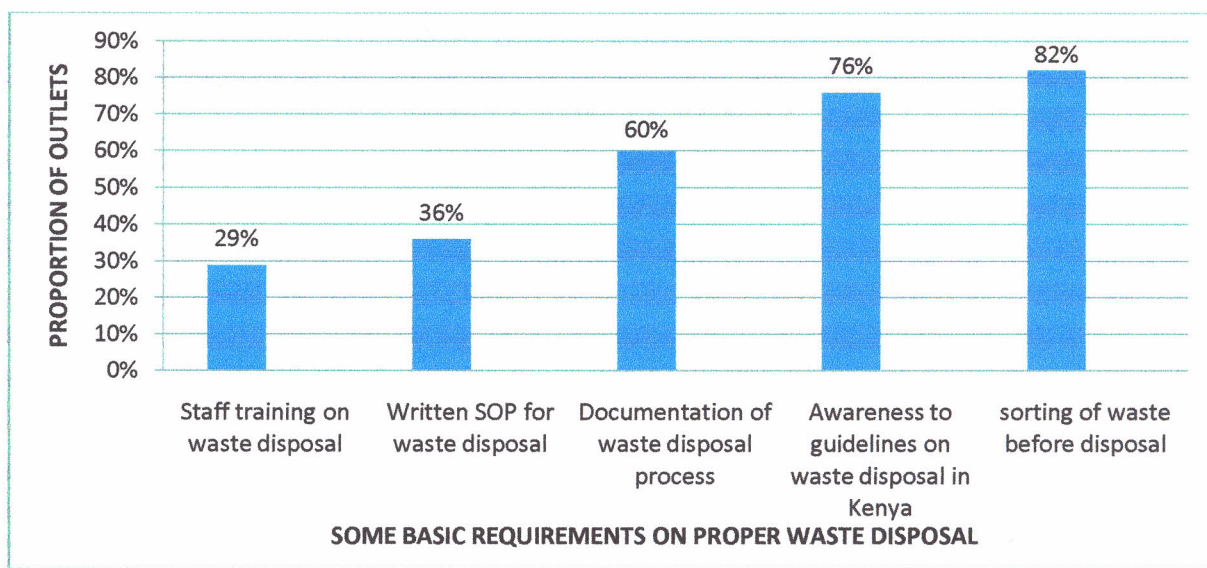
PROPORTION OF OUTLETS

90%
80%
70%
60%
50%
40%
30%
20%
10%
0%

29%
36%
60%
76%
82%

Staff training on waste disposal

Written SOP for waste disposal

Documentation of waste disposal process

Awareness to guidelines on waste disposal in Kenya

sorting of waste before disposal

SOME BASIC REQUIREMENTS ON PROPER WASTE DISPOSAL